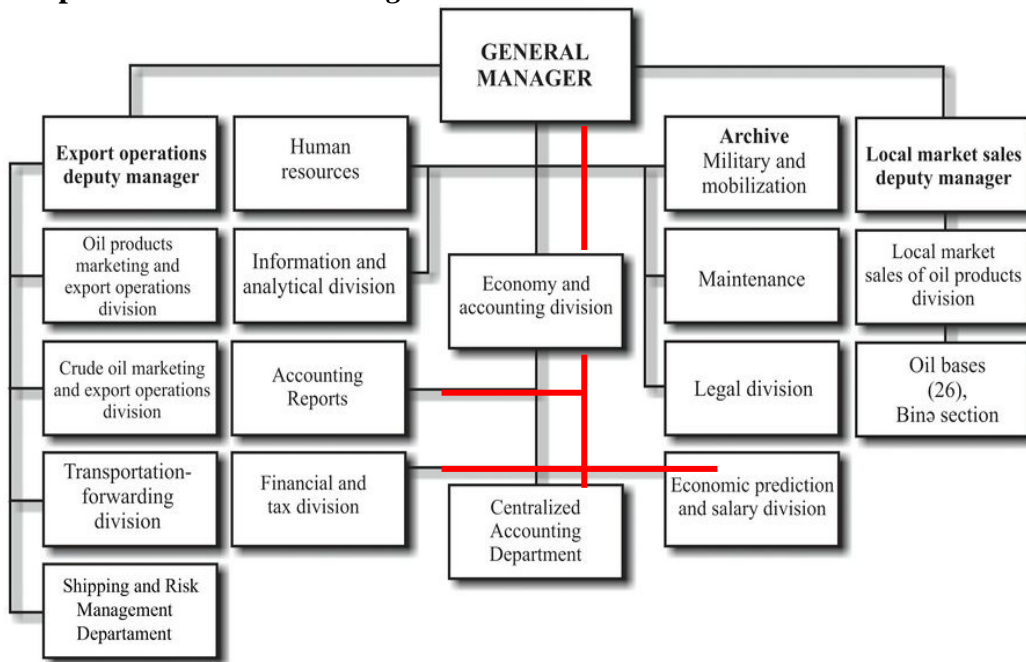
GENERAL MANAGER

Export operations deputy manager

Oil products marketing and export operations division

Crude oil marketing and export operations division

Transportation-forwarding division

Shipping and Risk Management Departament

Human resources

Information and analytical division

Accounting Reports

Financial and tax division

Economy and accounting division

Centralized Accounting Department

Archive
Military and mobilization

Maintenance

Legal division

Economic prediction and salary division

Local market sales deputy manager

Local market sales of oil products division

Oil bases (26), Binə section